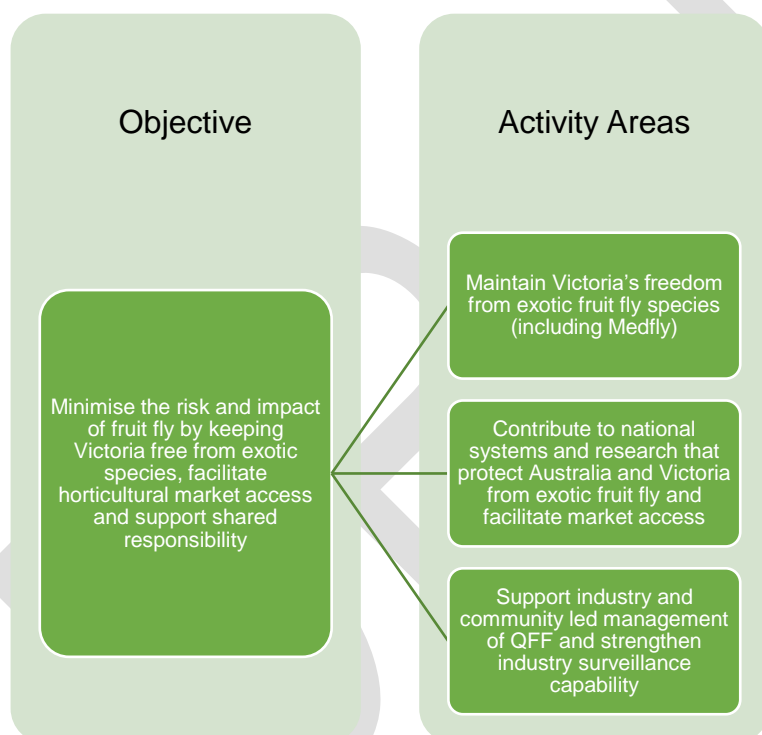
Objective

Minimise the risk and impact of fruit fly by keeping Victoria free from exotic species, facilitate horticultural market access and support shared responsibility

Activity Areas

Maintain Victoria's freedom from exotic fruit fly species (including Medfly)

Contribute to national systems and research that protect Australia and Victoria from exotic fruit fly and facilitate market access

Support industry and community led management of QFF and strengthen industry surveillance capability